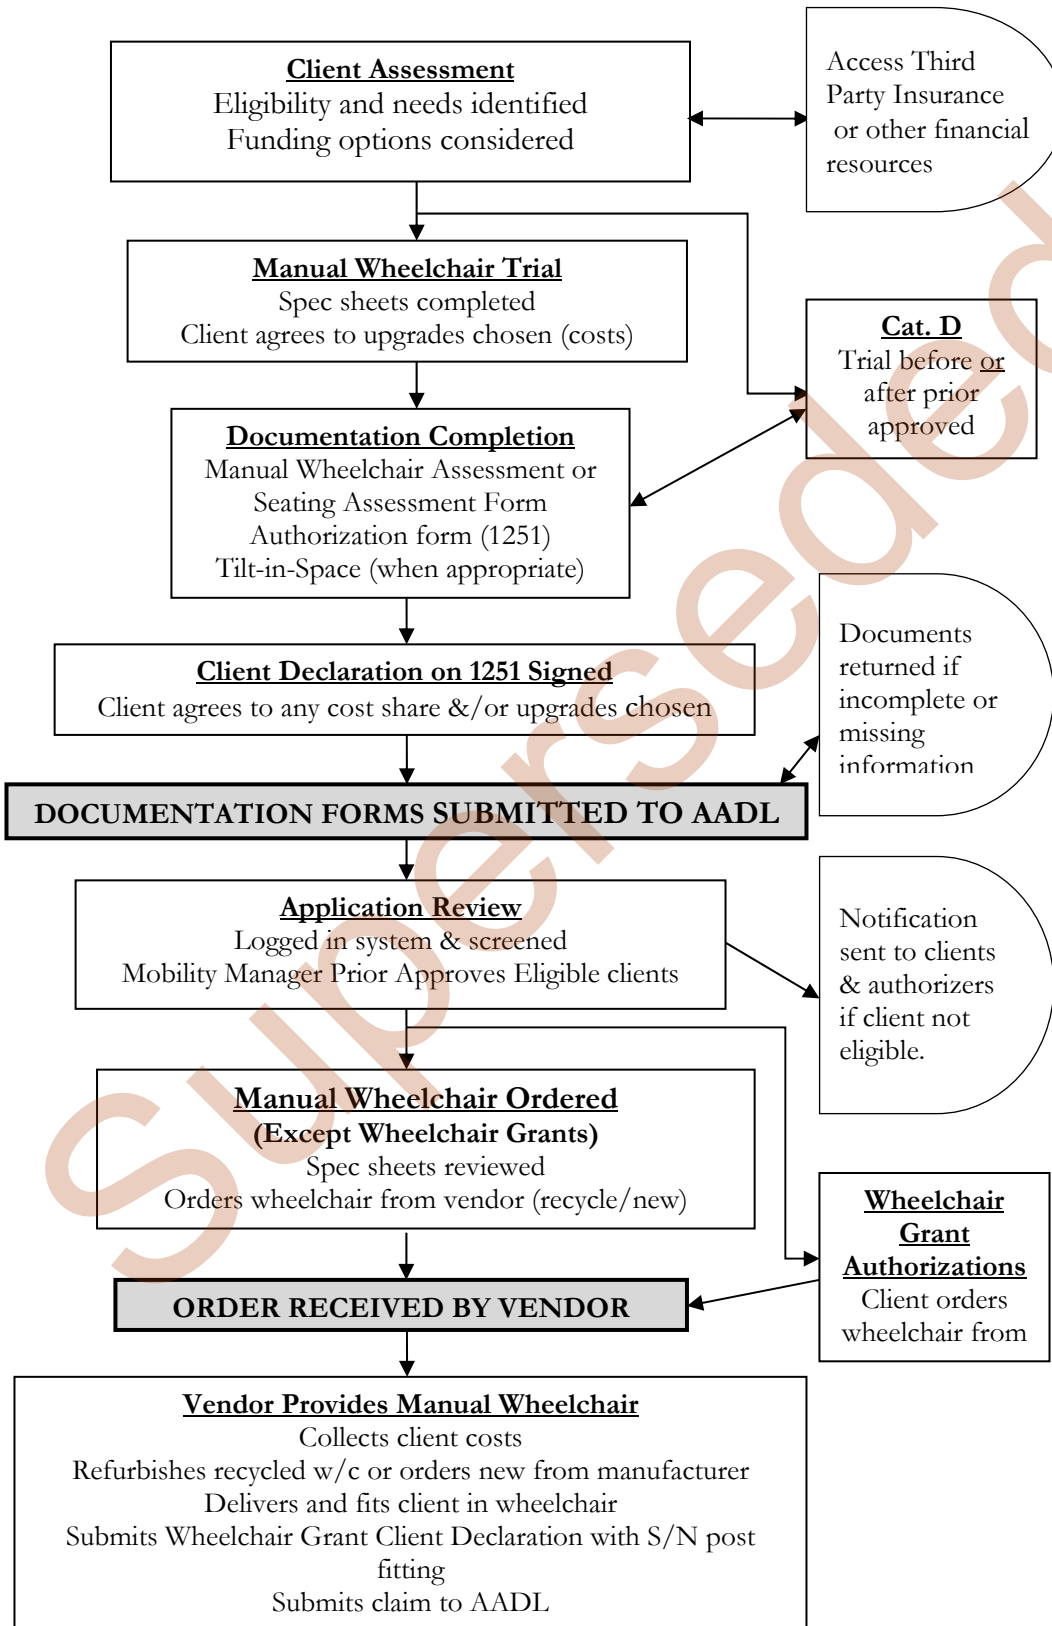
Client Assessment
Eligibility and needs identified
Funding options considered

Access Third Party Insurance or other financial resources

Manual Wheelchair Trial
Spec sheets completed
Client agrees to upgrades chosen (costs)

Cat. D
Trial before or after prior approved

Documentation Completion
Manual Wheelchair Assessment or Seating Assessment Form
Authorization form (1251)
Tilt-in-Space (when appropriate)

Documents returned if incomplete or missing information

Client Declaration on 1251 Signed
Client agrees to any cost share &/or upgrades chosen

DOCUMENTATION FORMS SUBMITTED TO AADL

Application Review
Logged in system & screened
Mobility Manager Prior Approves Eligible clients

Notification sent to clients & authorizers if client not eligible.

Manual Wheelchair Ordered
(Except Wheelchair Grants)
Spec sheets reviewed
Orders wheelchair from vendor (recycle/new)

Wheelchair Grant Authorizations
Client orders wheelchair from

ORDER RECEIVED BY VENDOR

Vendor Provides Manual Wheelchair
Collects client costs
Refurbishes recycled w/c or orders new from manufacturer
Delivers and fits client in wheelchair
Submits Wheelchair Grant Client Declaration with S/N post fitting
Submits claim to AADL

Superseded